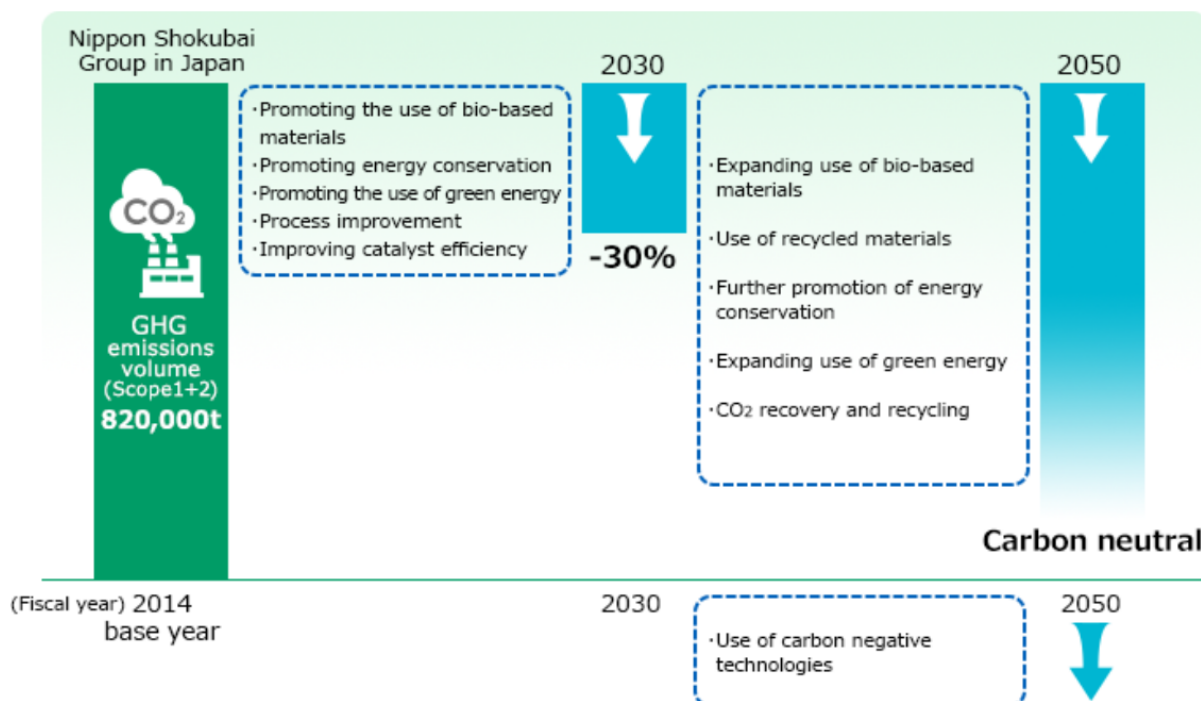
Nippon Shokubai Group in Japan

$CO_2$

GHG emissions volume (Scope1+2)
820,000t

·Promoting the use of bio-based materials
·Promoting energy conservation
·Promoting the use of green energy
·Process improvement
·Improving catalyst efficiency

2030

-30%

·Expanding use of bio-based materials

·Use of recycled materials

·Further promotion of energy conservation

·Expanding use of green energy

·$CO_2$ recovery and recycling

2050

Carbon neutral

(Fiscal year) 2014
base year

2030

·Use of carbon negative technologies

2050